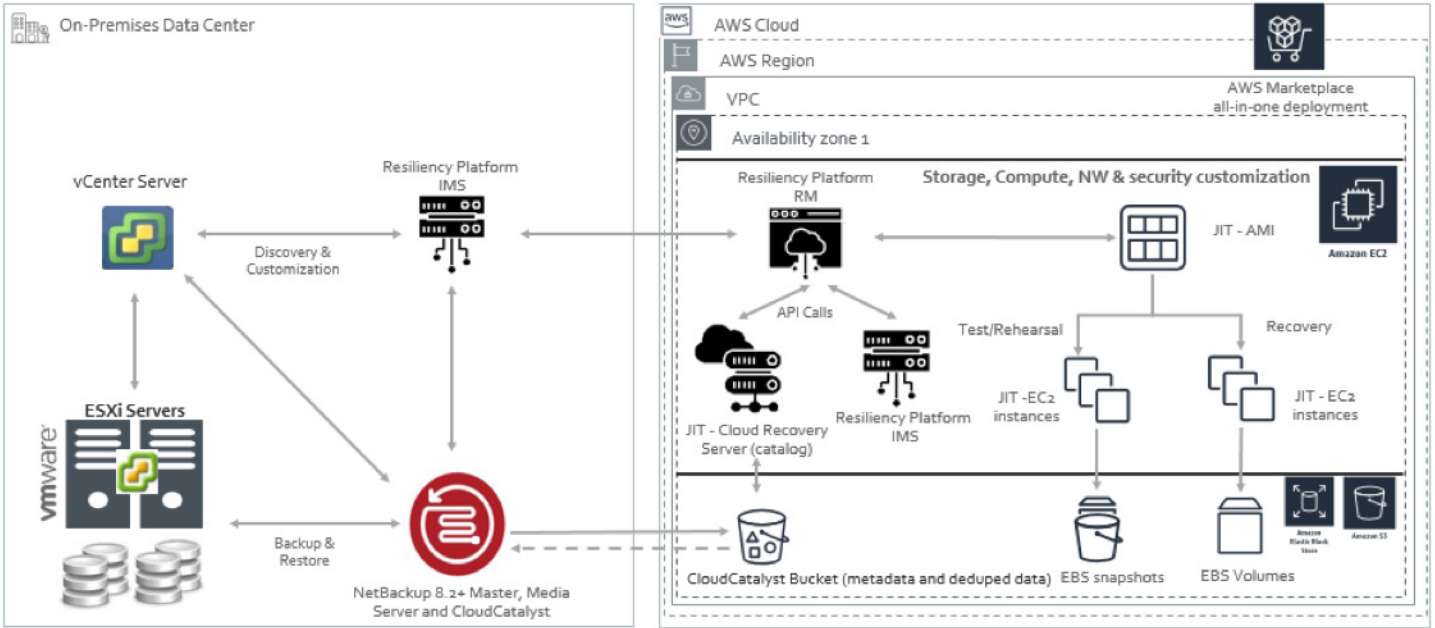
On-Premises Data Center

vCenter Server

Discovery & Customization

Resiliency Platform IMS

ESXi Servers

vmware

Backup & Restore

NetBackup 8.2+ Master, Media Server and CloudCatalyst

aws

AWS Cloud

AWS Region

VPC

AWS Marketplace all-in-one deployment

Availability zone 1

Resiliency Platform RM

Storage, Compute, NW & security customization

JIT - AMI

Amazon EC2

API Calls

JIT - Cloud Recovery Server (catalog)

Resiliency Platform IMS

Test/Rehearsal

Recovery

JIT -EC2 instances

JIT - EC2 instances

CloudCatalyst Bucket (metadata and deduped data)

EBS snapshots

EBS Volumes

Amazon Elastic Block Store

Amazon S3